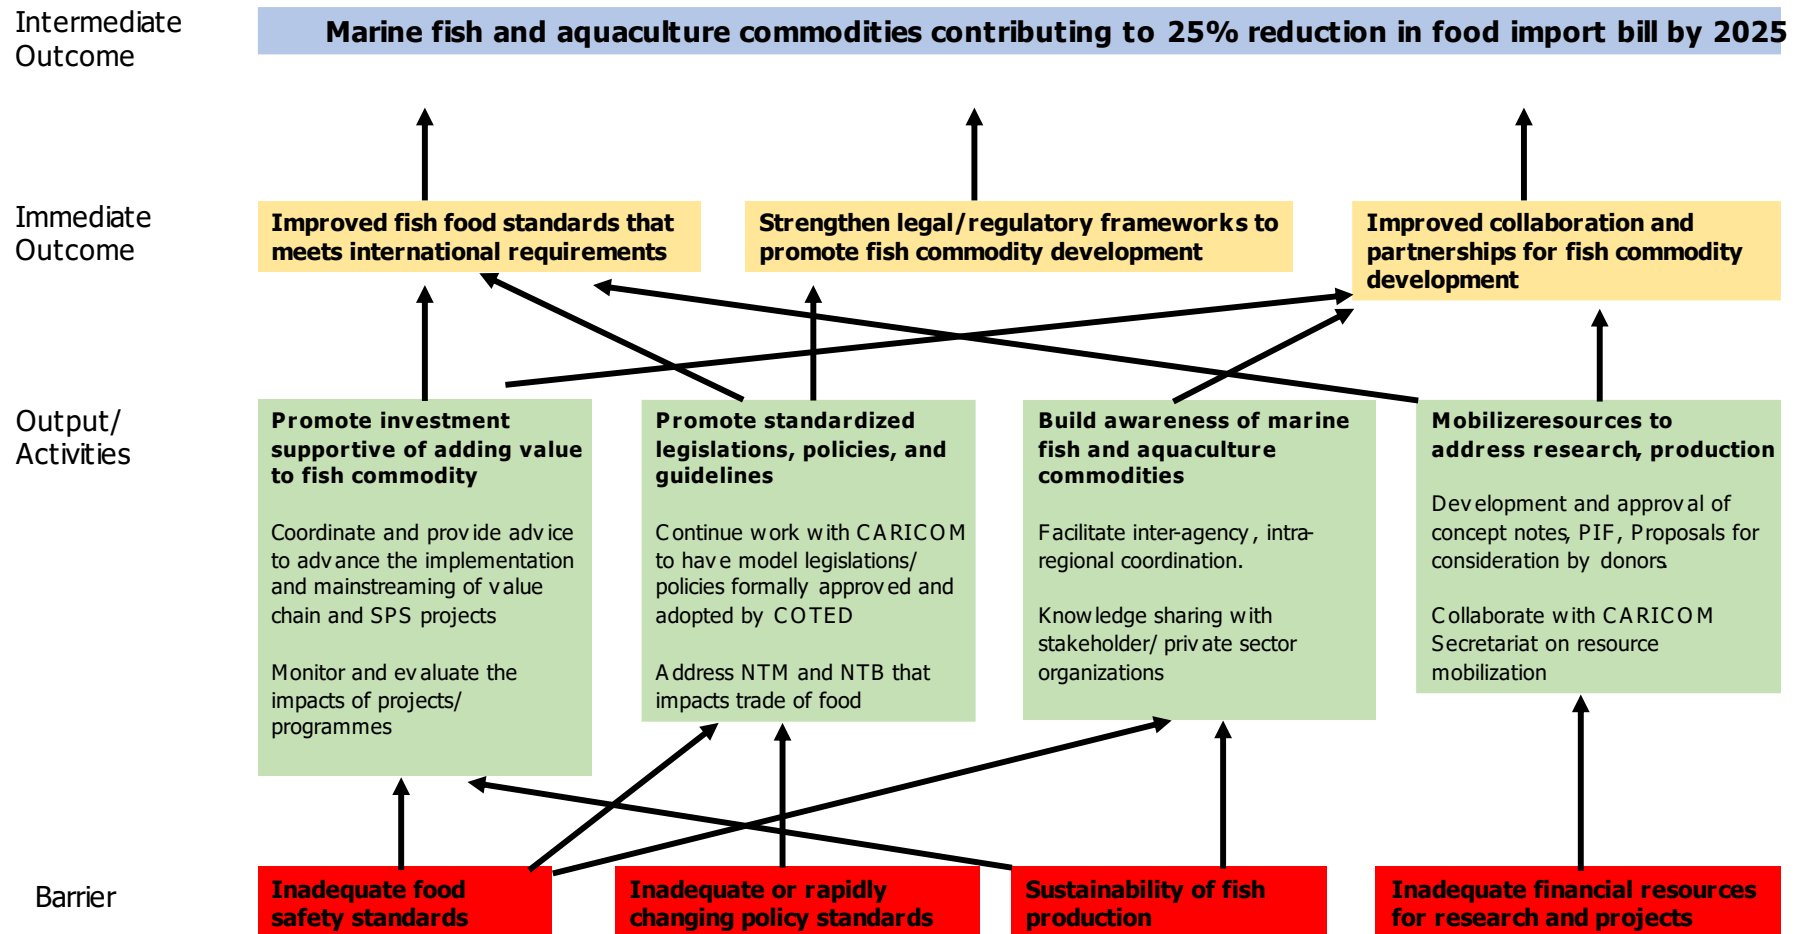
Intermediate Outcome

Marine fish and aquaculture commodities contributing to 25% reduction in food import bill by 2025

Immediate Outcome

Improved fish food standards that meets international requirements

Strengthen legal/regulatory frameworks to promote fish commodity development

Improved collaboration and partnerships for fish commodity development

Output/ Activities

Promote investment supportive of adding value to fish commodity

Coordinate and provide advice to advance the implementation and mainstreaming of value chain and SPS projects

Monitor and evaluate the impacts of projects/ programmes

Promote standardized legislations, policies, and guidelines

Continue work with CARICOM to have model legislations/ policies formally approved and adopted by COTED

Address NTM and NTB that impacts trade of food

Build awareness of marine fish and aquaculture commodities

Facilitate inter-agency, intra-regional coordination.

Knowledge sharing with stakeholder/ private sector organizations

Mobilizeresources to address research, production

Development and approval of concept notes, PIF, Proposals for consideration by donors.

Collaborate with CARICOM Secretariat on resource mobilization

Barrier

Inadequate food safety standards

Inadequate or rapidly changing policy standards

Sustainability of fish production

Inadequate financial resources for research and projects